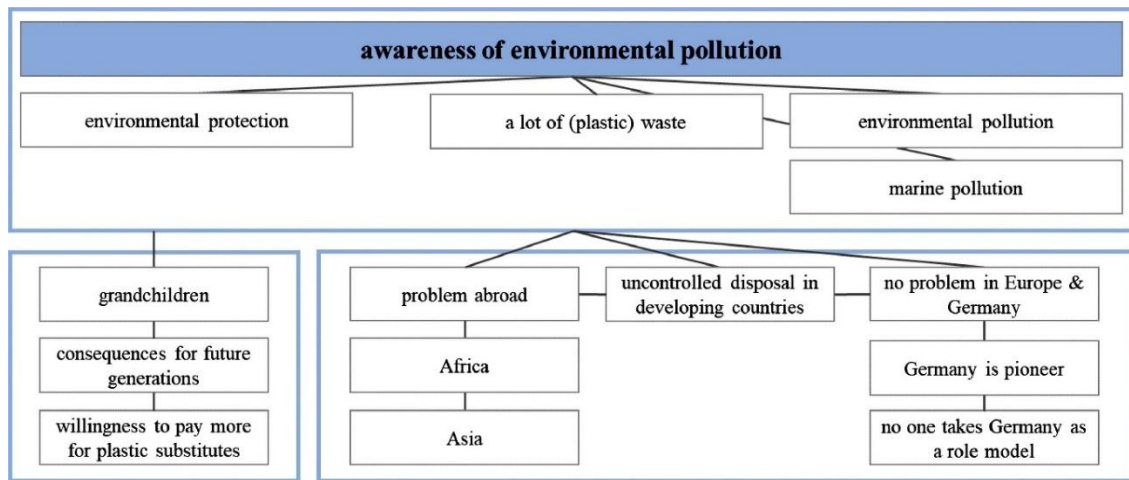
awareness of environmental pollution

environmental protection

a lot of (plastic) waste

environmental pollution

marine pollution

grandchildren

consequences for future generations

willingness to pay more for plastic substitutes

problem abroad

uncontrolled disposal in developing countries

no problem in Europe & Germany

Africa

Asia

Germany is pioneer

no one takes Germany as a role model